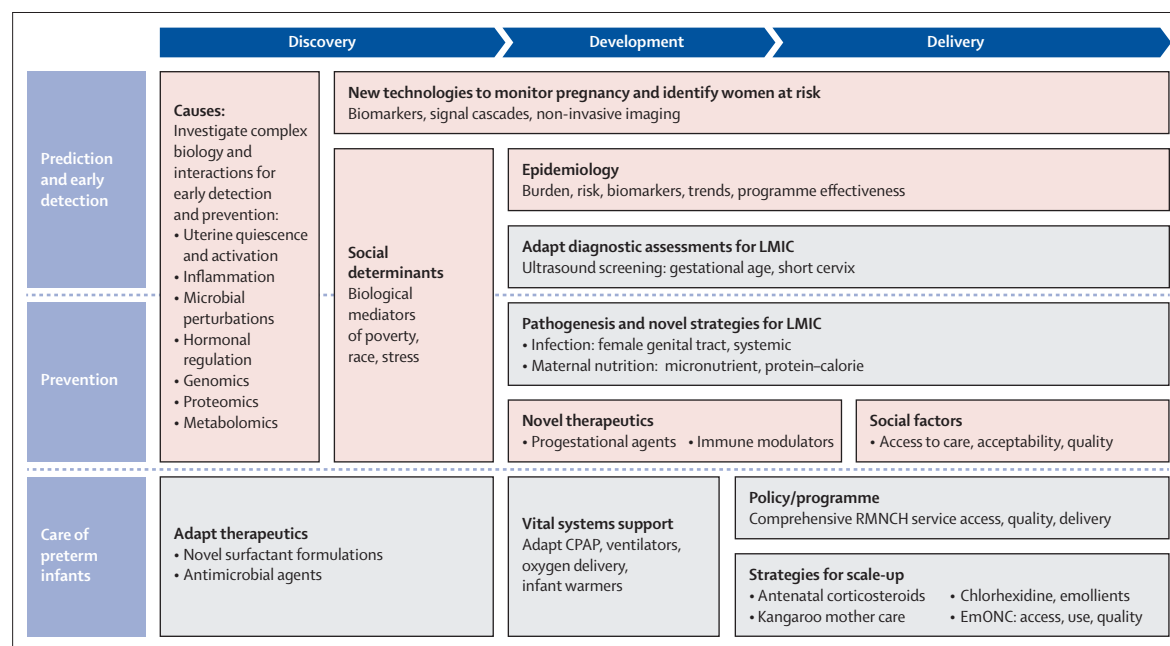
Discovery

Development

Delivery

Prediction and early detection

Prevention

Care of preterm infants

Causes:
Investigate complex biology and interactions for early detection and prevention:
• Uterine quiescence and activation
• Inflammation
• Microbial perturbations
• Hormonal regulation
• Genomics
• Proteomics
• Metabolomics

New technologies to monitor pregnancy and identify women at risk
Biomarkers, signal cascades, non-invasive imaging

Social determinants
Biological mediators of poverty, race, stress

Epidemiology
Burden, risk, biomarkers, trends, programme effectiveness

Adapt diagnostic assessments for LMIC
Ultrasound screening: gestational age, short cervix

Pathogenesis and novel strategies for LMIC
• Infection: female genital tract, systemic
• Maternal nutrition: micronutrient, protein–calorie

Novel therapeutics
• Progestational agents • Immune modulators

Social factors
• Access to care, acceptability, quality

Adapt therapeutics
• Novel surfactant formulations
• Antimicrobial agents

Vital systems support
Adapt CPAP, ventilators, oxygen delivery, infant warmers

Policy/programme
Comprehensive RMNCH service access, quality, delivery

Strategies for scale-up
• Antenatal corticosteroids
• Kangaroo mother care
• Chlorhexidine, emollients
• EmONC: access, use, quality